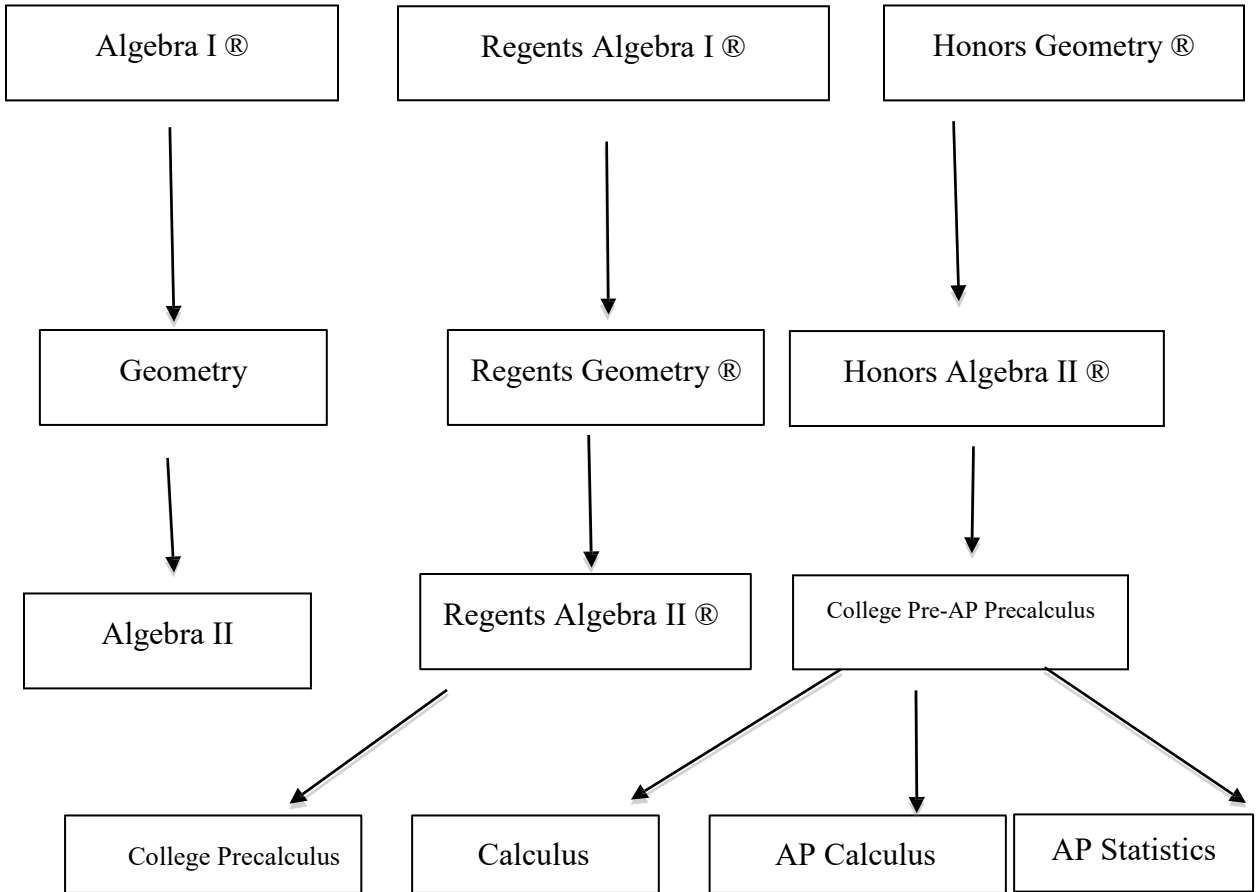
Algebra I ®

Regents Algebra I ®

Honors Geometry ®

Geometry

Regents Geometry ®

Honors Algebra II ®

Algebra II

Regents Algebra II ®

College Pre-AP Precalculus

College Precalculus

Calculus

AP Calculus

AP Statistics